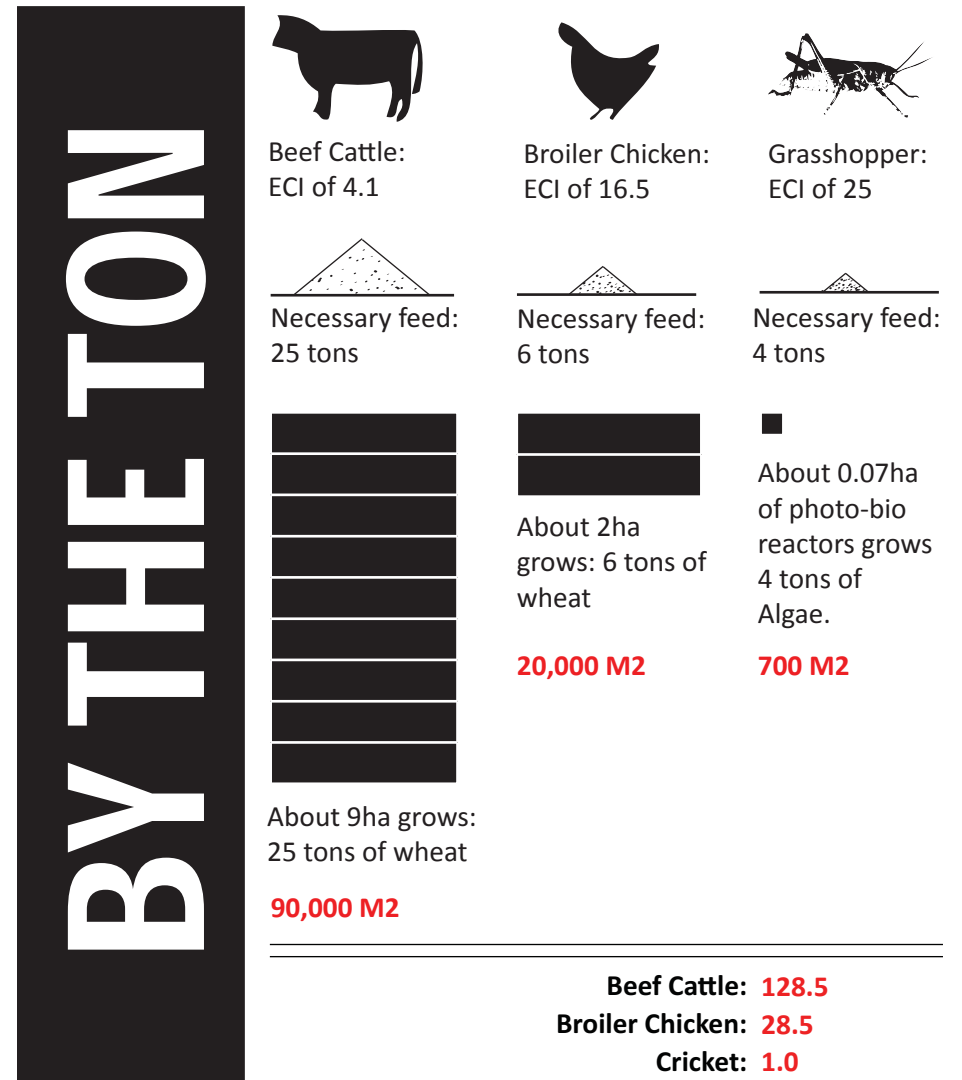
BY THE TON

Beef Cattle: ECI of 4.1

Necessary feed: 25 tons

About 9ha grows: 25 tons of wheat

90,000 M2

Broiler Chicken: ECI of 16.5

Necessary feed: 6 tons

About 2ha grows: 6 tons of wheat

20,000 M2

Grasshopper: ECI of 25

Necessary feed: 4 tons

About 0.07ha of photo-bio reactors grows 4 tons of Algae.

700 M2

Beef Cattle: 128.5
Broiler Chicken: 28.5
Cricket: 1.0